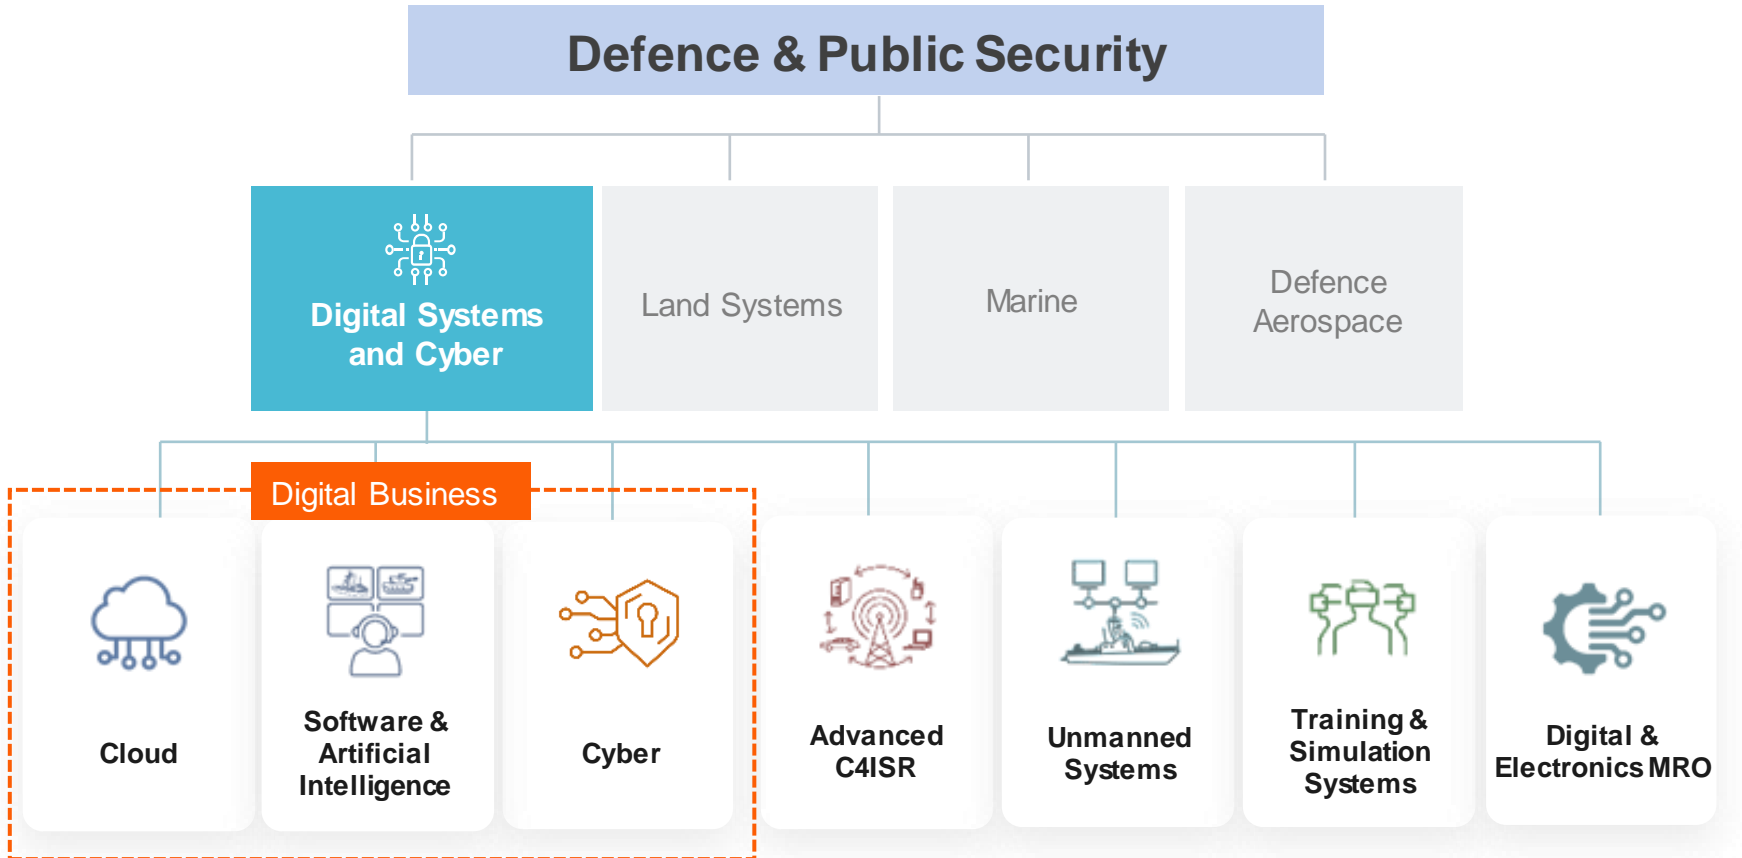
Defence & Public Security

Digital Systems and Cyber

Land Systems

Marine

Defence Aerospace

Digital Business

Cloud

Software & Artificial Intelligence

Cyber

Advanced C4ISR

Unmanned Systems

Training & Simulation Systems

Digital & Electronics MRO